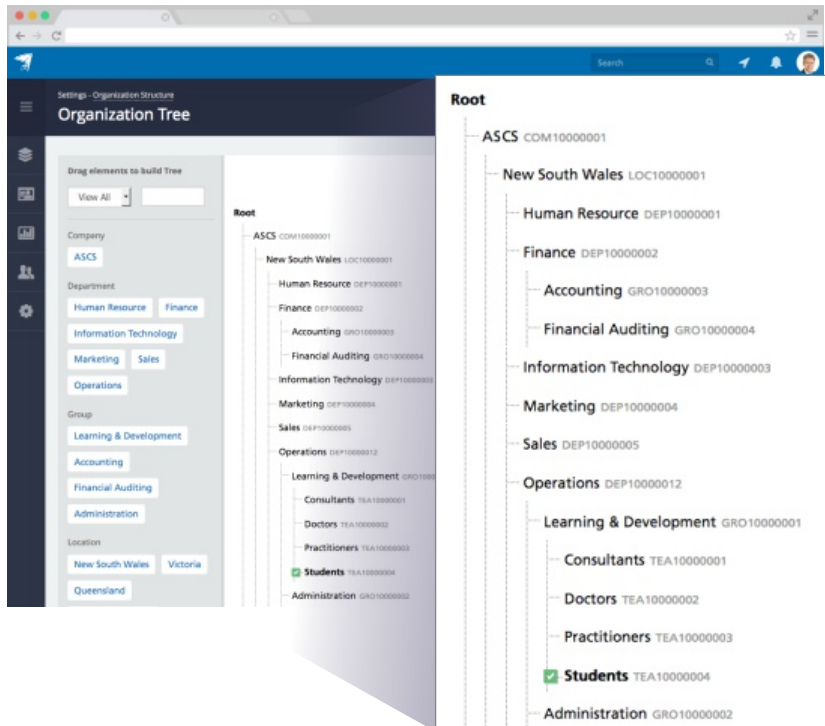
Search

Settings - Organization Structure
Organization Tree

Drag elements to build Tree
View All

Company
ASCS

Department
Human Resource
Finance
Information Technology
Marketing
Sales
Operations

Group
Learning & Development
Accounting
Financial Auditing
Administration

Location
New South Wales
Victoria
Queensland

Root
ASCS COM10000001
New South Wales LOC10000001
Human Resource DEP10000001
Finance DEP10000002
Accounting GRO10000003
Financial Auditing GRO10000004
Information Technology DEP10000003
Marketing DEP10000004
Sales DEP10000005
Operations DEP10000012
Learning & Development GRO10000001
Consultants TEA10000001
Doctors TEA10000002
Practitioners TEA10000003
Students TEA10000004
Administration GRO10000002

Root
ASCS COM10000001
New South Wales LOC10000001
Human Resource DEP10000001
Finance DEP10000002
Accounting GRO10000003
Financial Auditing GRO10000004
Information Technology DEP10000003
Marketing DEP10000004
Sales DEP10000005
Operations DEP10000012
Learning & Development GRO10000001
Consultants TEA10000001
Doctors TEA10000002
Practitioners TEA10000003
Students TEA10000004
Administration GRO10000002